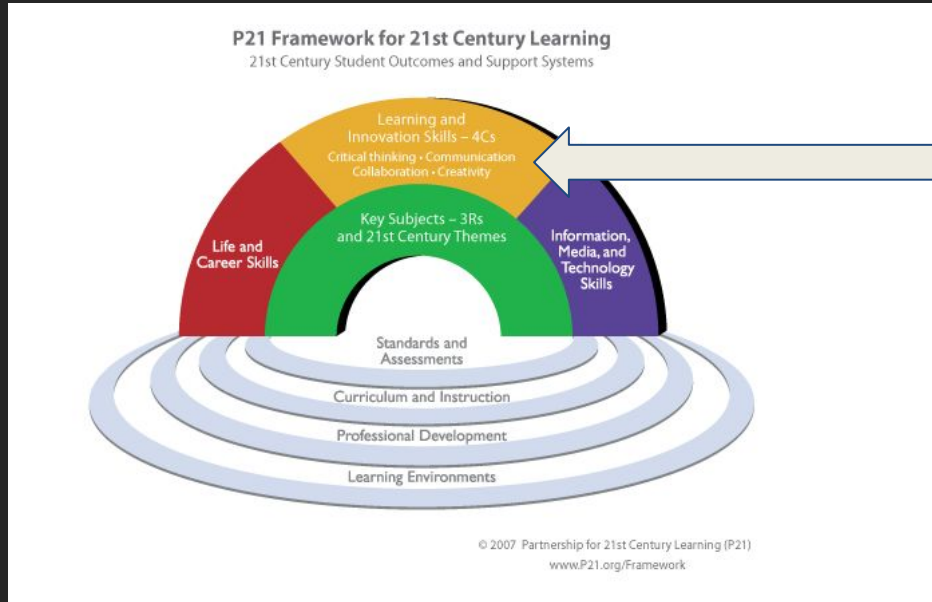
P21 Framework for 21st Century Learning
21st Century Student Outcomes and Support Systems

Learning and Innovation Skills – 4Cs
Critical thinking • Communication
Collaboration • Creativity

Life and Career Skills

Key Subjects – 3Rs and 21st Century Themes

Information, Media, and Technology Skills

Standards and Assessments

Curriculum and Instruction

Professional Development

Learning Environments

© 2007 Partnership for 21st Century Learning (P21)
www.P21.org/Framework